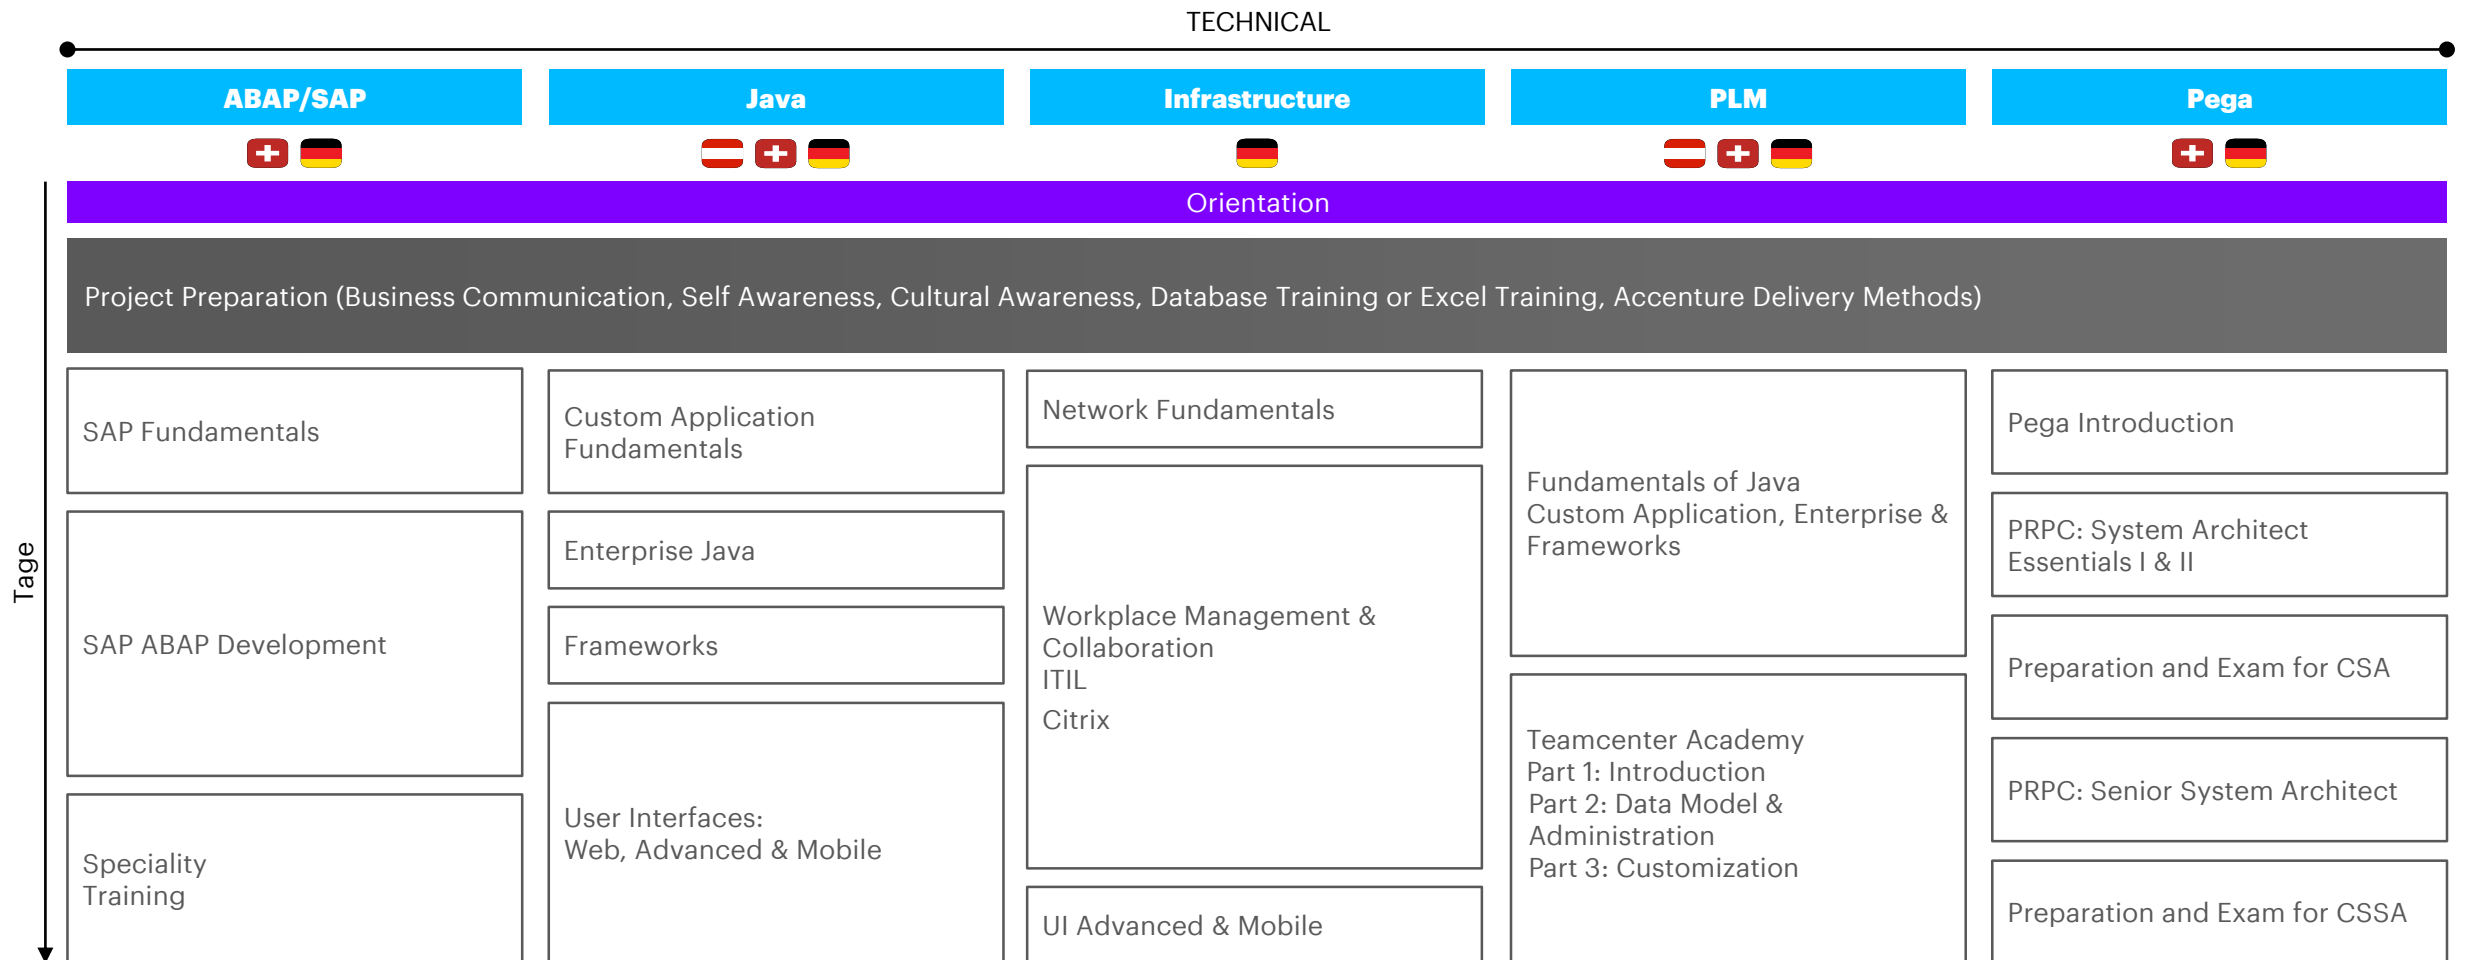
TECHNICAL

ABAP/SAP

Java

Infrastructure

PLM

Pega

Orientation

Project Preparation (Business Communication, Self Awareness, Cultural Awareness, Database Training or Excel Training, Accenture Delivery Methods)

Tage

SAP Fundamentals

SAP ABAP Development

Speciality Training

Custom Application Fundamentals

Enterprise Java

Frameworks

User Interfaces: Web, Advanced & Mobile

Network Fundamentals

Workplace Management & Collaboration
ITIL
Citrix

UI Advanced & Mobile

Fundamentals of Java Custom Application, Enterprise & Frameworks

Teamcenter Academy
Part 1: Introduction
Part 2: Data Model & Administration
Part 3: Customization

Pega Introduction

PRPC: System Architect Essentials I & II

Preparation and Exam for CSA

PRPC: Senior System Architect

Preparation and Exam for CSSA